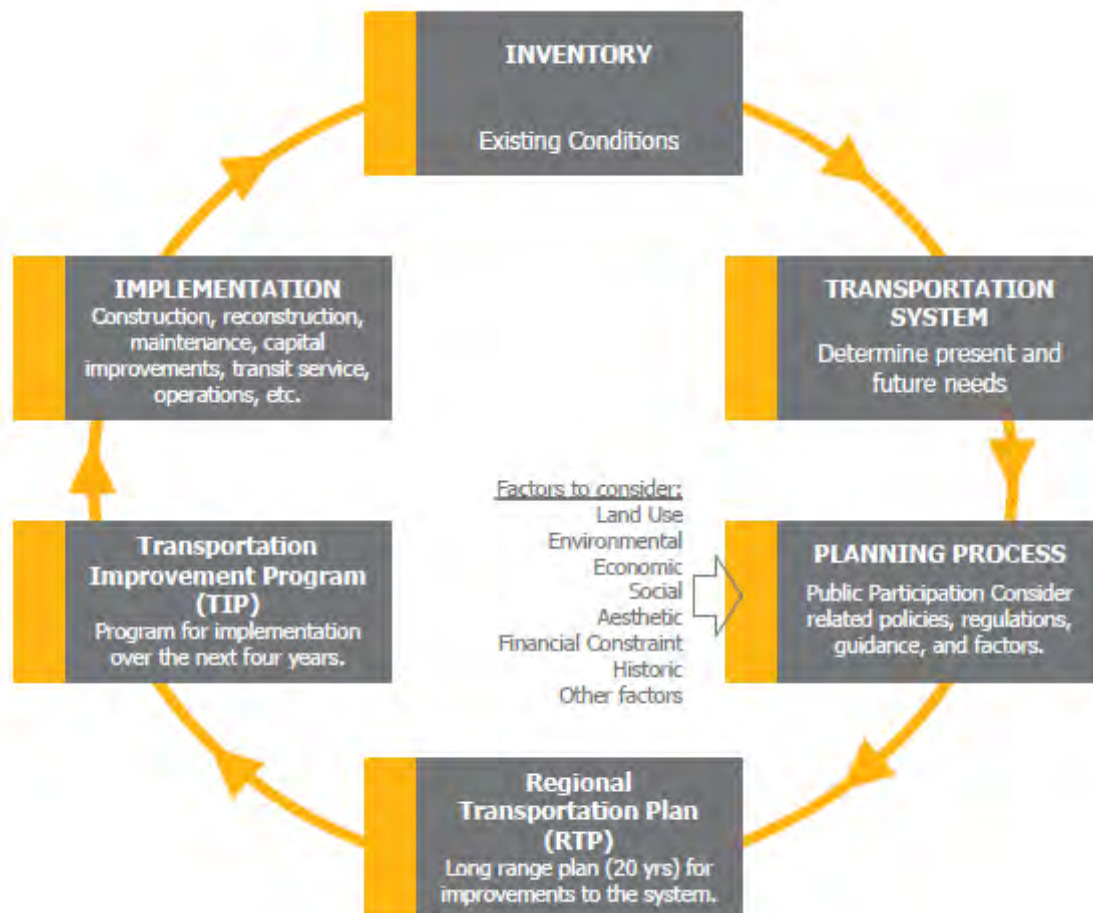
INVENTORY

Existing Conditions

TRANSPORTATION SYSTEM

Determine present and future needs

Factors to consider:
Land Use
Environmental
Economic
Social
Aesthetic
Financial Constraint
Historic
Other factors

PLANNING PROCESS

Public Participation Consider related policies, regulations, guidance, and factors.

Regional Transportation Plan (RTP)

Long range plan (20 yrs) for improvements to the system.

Transportation Improvement Program (TIP)

Program for implementation over the next four years.

IMPLEMENTATION

Construction, reconstruction, maintenance, capital improvements, transit service, operations, etc.